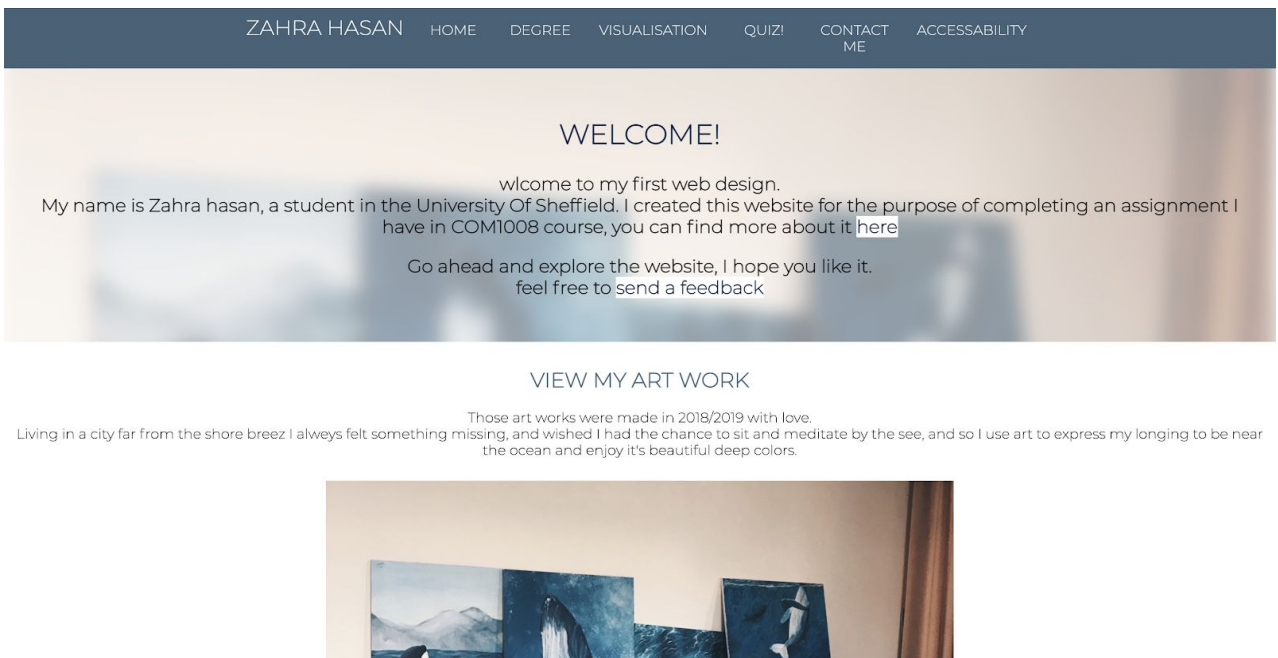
ZAHRA HASAN HOME DEGREE VISUALISATION QUIZ! CONTACT ME ACCESSABILITY

WELCOME!

wlcome to my first web design.
My name is Zahra hasan, a student in the University Of Sheffield. I created this website for the purpose of completing an assignment I have in COM1008 course, you can find more about it here

Go ahead and explore the website, I hope you like it.
feel free to send a feedback

VIEW MY ART WORK

Those art works were made in 2018/2019 with love.
Living in a city far from the shore breez I alweys felt something missing, and wished I had the chance to sit and meditate by the see, and so I use art to express my longing to be near the ocean and enjoy it's beautiful deep colors.